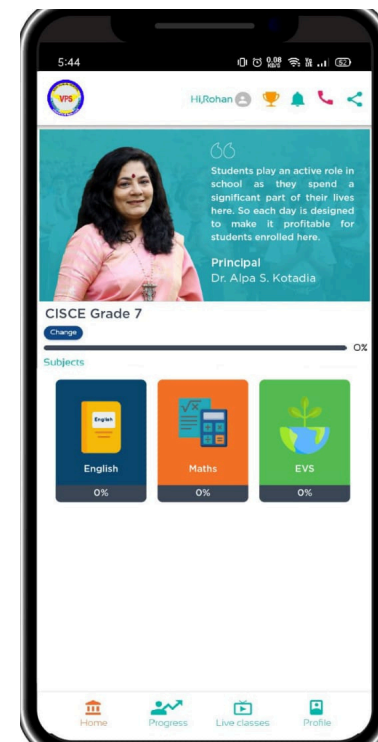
5:44

VPS

Hi,Rohan

Students play an active role in school as they spend a significant part of their lives here. So each day is designed to make it profitable for students enrolled here.

Principal
Dr. Alpa S. Kotadia

CISCE Grade 7

Change

0%

Subjects

English
English
0%

Maths
0%

EVS
0%

Home
Progress
Live classes
Profile